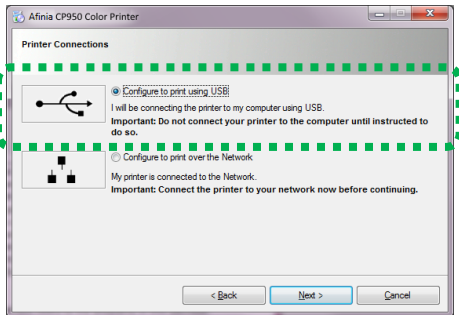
Afinia CP950 Color Printer

Printer Connections

Configure to print using USB

I will be connecting the printer to my computer using USB.

**Important: Do not connect your printer to the computer until instructed to do so.**

Configure to print over the Network

My printer is connected to the Network.

**Important: Connect the printer to your network now before continuing.**

< Back Next > Cancel